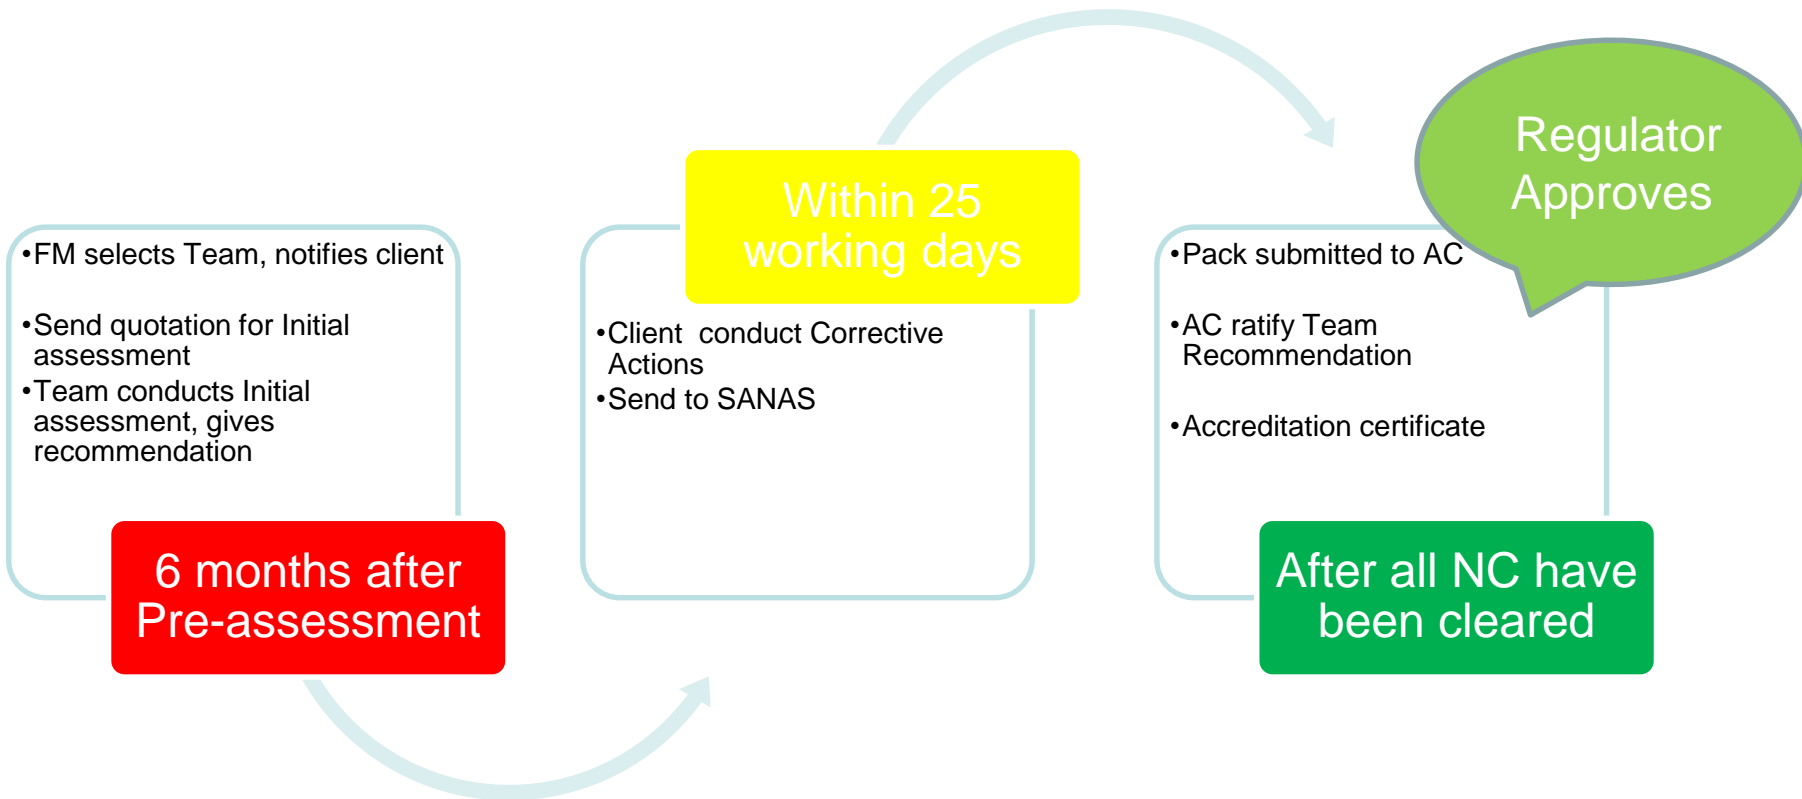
•FM selects Team, notifies client

•Send quotation for Initial assessment

•Team conducts Initial assessment, gives recommendation

6 months after Pre-assessment

Within 25 working days

•Client conduct Corrective Actions

•Send to SANAS

Regulator Approves

•Pack submitted to AC

•AC ratify Team Recommendation

•Accreditation certificate

After all NC have been cleared